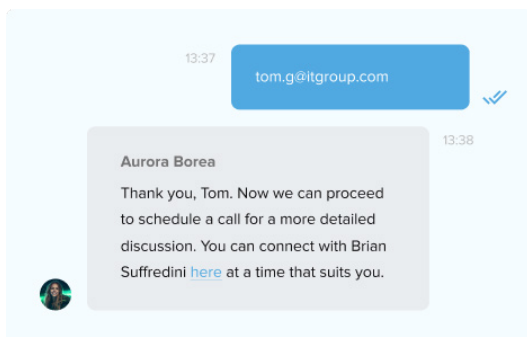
13:37

tom.g@itgroup.com

13:38

Aurora Borea

Thank you, Tom. Now we can proceed to schedule a call for a more detailed discussion. You can connect with Brian Suffredini here at a time that suits you.